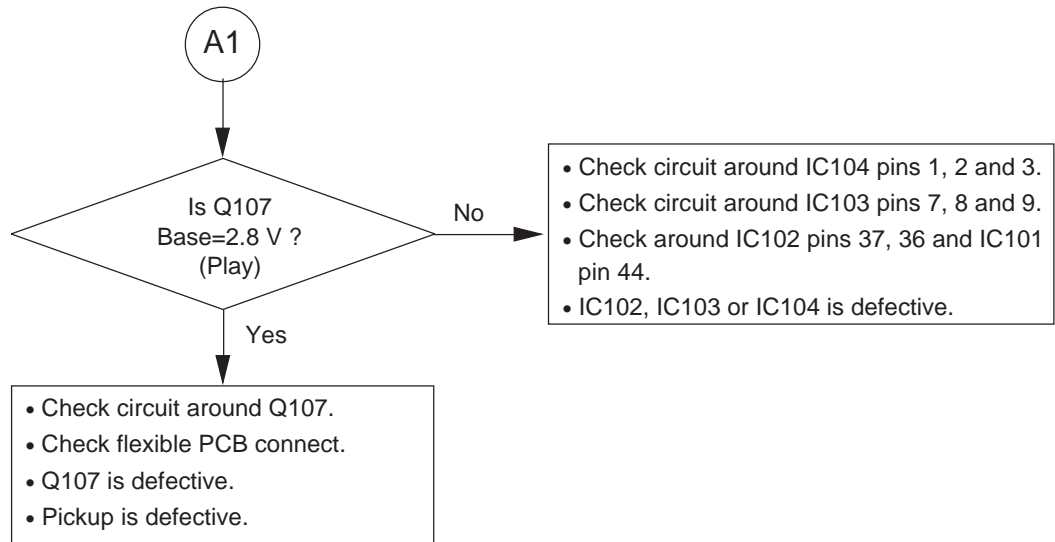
A1

Is Q107
Base=2.8 V ?
(Play)

No

• Check circuit around IC104 pins 1, 2 and 3.
• Check circuit around IC103 pins 7, 8 and 9.
• Check around IC102 pins 37, 36 and IC101 pin 44.
• IC102, IC103 or IC104 is defective.

Yes

• Check circuit around Q107.
• Check flexible PCB connect.
• Q107 is defective.
• Pickup is defective.